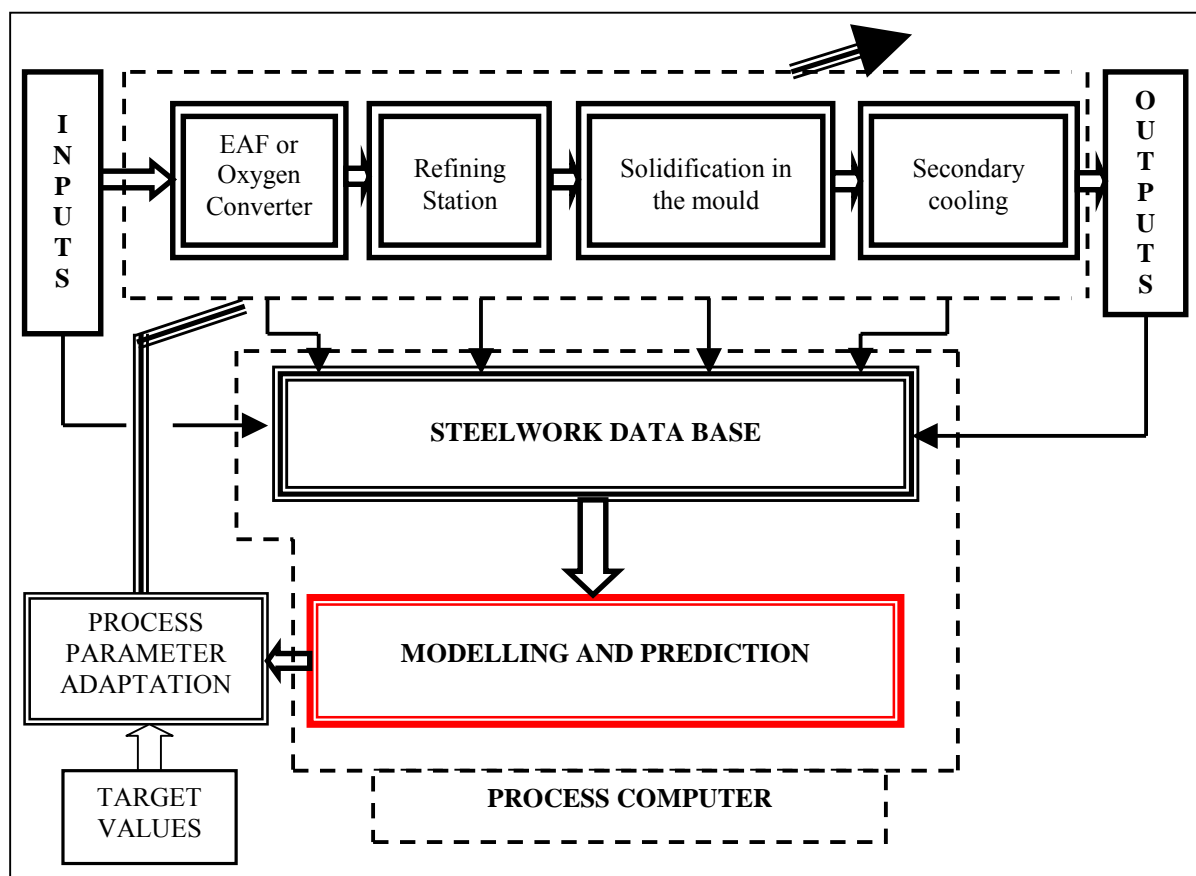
INPUTS

EAF or Oxygen Converter

Refining Station

Solidification in the mould

Secondary cooling

OUTPUTS

STEELWORK DATA BASE

PROCESS PARAMETER ADAPTATION

MODELLING AND PREDICTION

TARGET VALUES

PROCESS COMPUTER